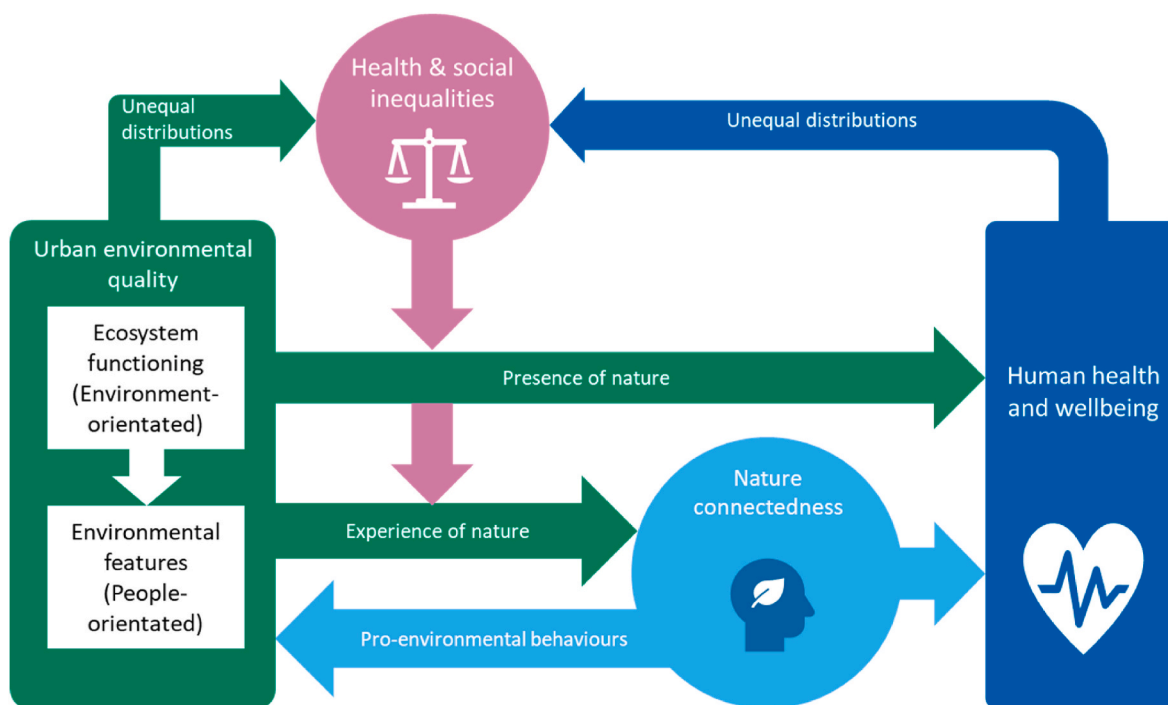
Unequal distributions

Health & social inequalities

Unequal distributions

Urban environmental quality

Ecosystem functioning (Environment-orientated)

Environmental features (People-orientated)

Presence of nature

Human health and wellbeing

Experience of nature

Nature connectedness

Pro-environmental behaviours